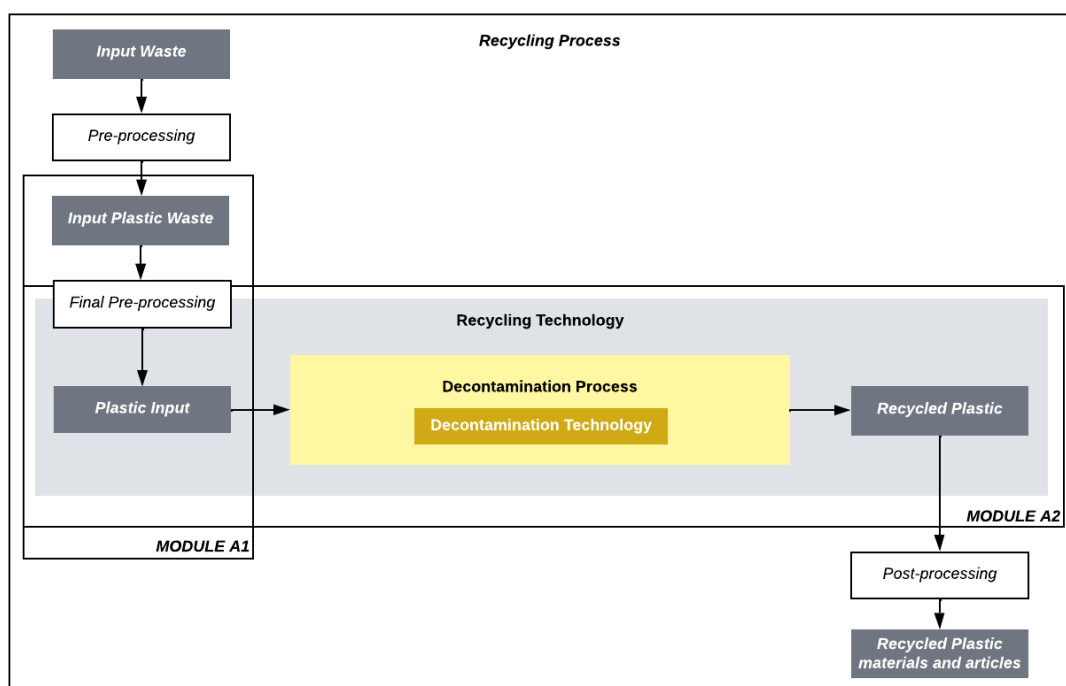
Recycling Process

Input Waste

Pre-processing

Input Plastic Waste

Final Pre-processing

Recycling Technology

Plastic Input

Decontamination Process

Decontamination Technology

Recycled Plastic

MODULE A2

MODULE A1

Post-processing

Recycled Plastic materials and articles